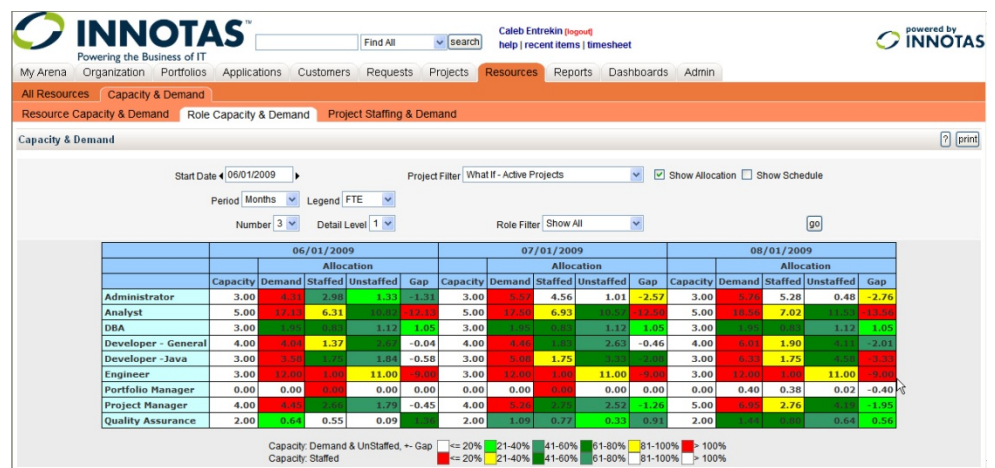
INNOTAS™
Powering the Business of IT

Find All | search

Caleb Entrekin [logout]
help | recent items | timesheet

powered by INNOTAS

My Arena | Organization | Portfolios | Applications | Customers | Requests | Projects | Resources | Reports | Dashboards | Admin

All Resources | Capacity & Demand

Resource Capacity & Demand | Role Capacity & Demand | Project Staffing & Demand

Capacity & Demand

? print

Start Date 06/01/2009
Period Months
Legend FTE
Number 3
Detail Level 1
Project Filter What If - Active Projects
Show Allocation
Show Schedule
Role Filter Show All
go

| | 06/01/2009 | | | | | 07/01/2009 | | | | | 08/01/2009 | | | | |
|---|---|---|---|---|---|---|---|---|---|---|---|---|---|---|---|
| | | Allocation | | | | | Allocation | | | | | Allocation | | | |
| | Capacity | Demand | Staffed | Unstaffed | Gap | Capacity | Demand | Staffed | Unstaffed | Gap | Capacity | Demand | Staffed | Unstaffed | Gap |
| Administrator | 3.00 | 4.31 | 2.98 | 1.33 | -1.31 | 3.00 | 5.57 | 4.56 | 1.01 | -2.57 | 3.00 | 5.76 | 5.28 | 0.48 | -2.76 |
| Analyst | 5.00 | 17.13 | 6.31 | 10.82 | -12.13 | 5.00 | 17.50 | 6.93 | 10.57 | -12.50 | 5.00 | 18.56 | 7.02 | 11.53 | -13.56 |
| DBA | 3.00 | 1.95 | 0.83 | 1.12 | 1.05 | 3.00 | 1.95 | 0.83 | 1.12 | 1.05 | 3.00 | 1.95 | 0.83 | 1.12 | 1.05 |
| Developer - General | 4.00 | 4.04 | 1.37 | 2.67 | -0.04 | 4.00 | 4.46 | 1.83 | 2.63 | -0.46 | 4.00 | 6.01 | 1.90 | 4.11 | -2.01 |
| Developer -Java | 3.00 | 3.58 | 1.75 | 1.84 | -0.58 | 3.00 | 5.08 | 1.75 | 3.33 | -2.08 | 3.00 | 6.33 | 1.75 | 4.58 | -3.33 |
| Engineer | 3.00 | 12.00 | 1.00 | 11.00 | -9.00 | 3.00 | 12.00 | 1.00 | 11.00 | -9.00 | 3.00 | 12.00 | 1.00 | 11.00 | -9.00 |
| Portfolio Manager | 0.00 | 0.00 | 0.00 | 0.00 | 0.00 | 0.00 | 0.00 | 0.00 | 0.00 | 0.00 | 0.00 | 0.40 | 0.38 | 0.02 | -0.40 |
| Project Manager | 4.00 | 4.45 | 2.66 | 1.79 | -0.45 | 4.00 | 5.26 | 2.75 | 2.52 | -1.26 | 5.00 | 6.95 | 2.76 | 4.19 | -1.95 |
| Quality Assurance | 2.00 | 0.64 | 0.55 | 0.09 | 1.36 | 2.00 | 1.09 | 0.77 | 0.32 | 0.91 | 2.00 | 1.44 | 0.80 | 0.64 | 0.56 |

Capacity: Demand & UnStaffed, +- Gap  <= 20%  21-40%  41-60%  61-80%  81-100%  > 100%
Capacity: Staffed  <= 20%  21-40%  41-60%  61-80%  81-100%  > 100%